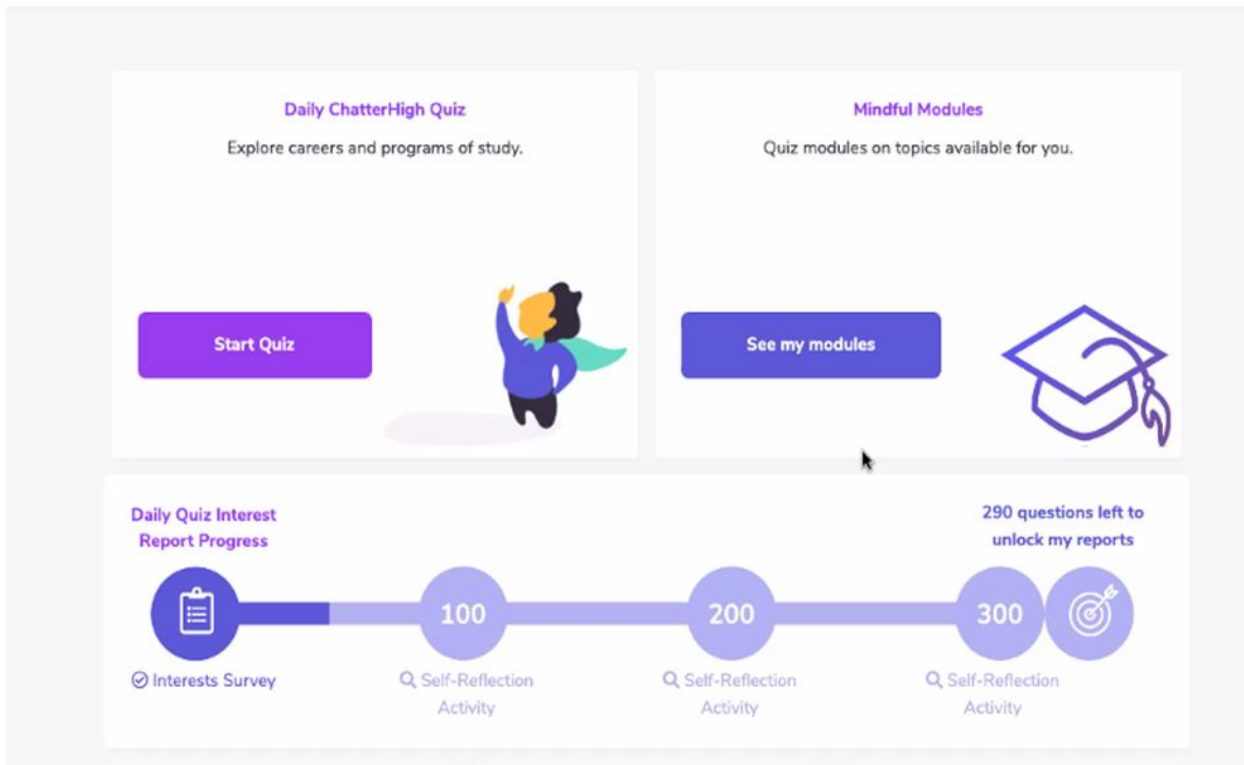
Daily ChatterHigh Quiz

Explore careers and programs of study.

Start Quiz

Mindful Modules

Quiz modules on topics available for you.

See my modules

Daily Quiz Interest Report Progress

290 questions left to unlock my reports

100

200

300

Interests Survey

Self-Reflection Activity

Self-Reflection Activity

Self-Reflection Activity